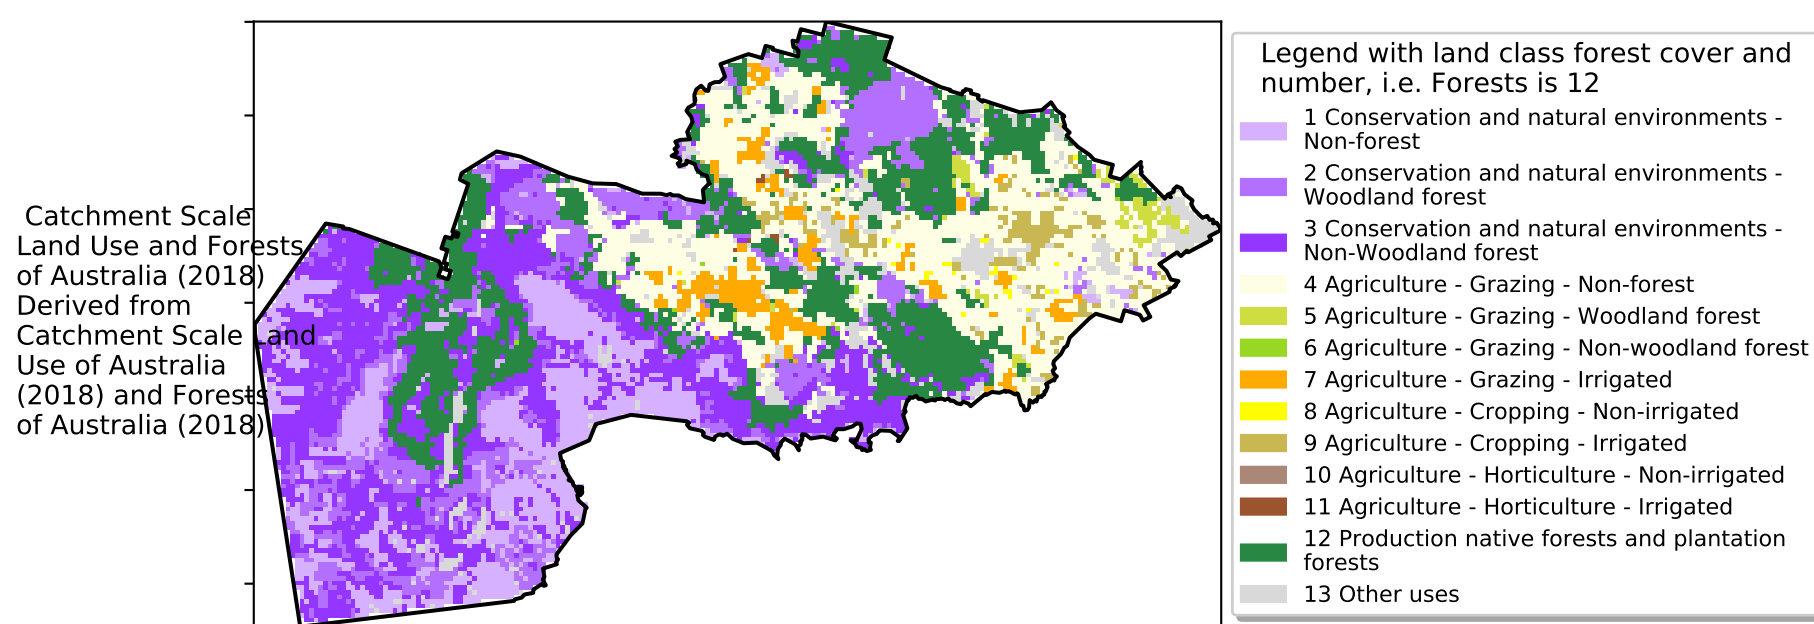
Catchment Scale Land Use and Forests of Australia (2018) Derived from Catchment Scale Land Use of Australia (2018) and Forests of Australia (2018)

Legend with land class forest cover and number, i.e. Forests is 12

1 Conservation and natural environments - Non-forest
2 Conservation and natural environments - Woodland forest
3 Conservation and natural environments - Non-Woodland forest
4 Agriculture - Grazing - Non-forest
5 Agriculture - Grazing - Woodland forest
6 Agriculture - Grazing - Non-woodland forest
7 Agriculture - Grazing - Irrigated
8 Agriculture - Cropping - Non-irrigated
9 Agriculture - Cropping - Irrigated
10 Agriculture - Horticulture - Non-irrigated
11 Agriculture - Horticulture - Irrigated
12 Production native forests and plantation forests
13 Other uses